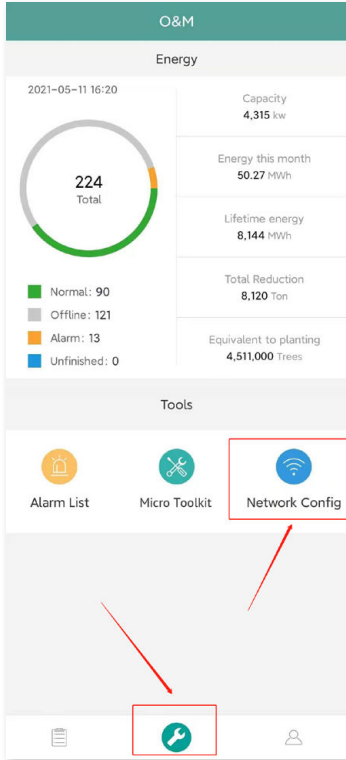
O&M

Energy

2021-05-11 16:20

224
Total

Normal: 90
Offline: 121
Alarm: 13
Unfinished: 0

Capacity
4,315 kw

Energy this month
50.27 MWh

Lifetime energy
8,144 MWh

Total Reduction
8,120 Ton

Equivalent to planting
4,511,000 Trees

Tools

Alarm List

Micro Toolkit

Network Config